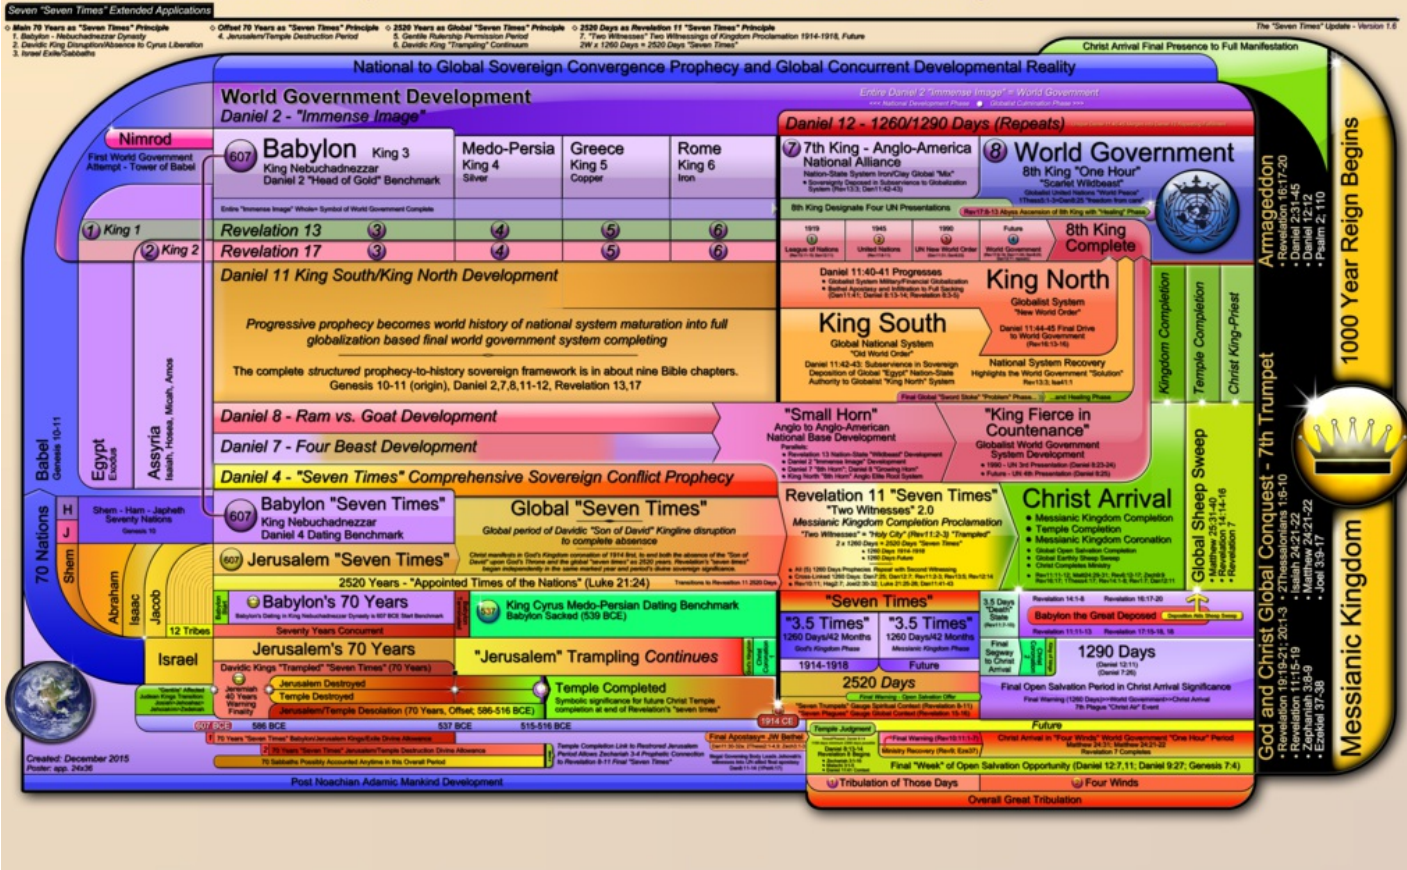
Seven "Seven Times" Extended Applications

Main 70 Years as "Seven Times" Principle
1. Babylon - Nebuchadnezzar Dynasty
2. Davidic King Disruption/Absence to Cyrus Liberation
3. Israel Exile/Sabbaths

Offset 70 Years as "Seven Times" Principle
4. Jerusalem/Temple Destruction Period

2520 Years as Global "Seven Times" Principle
5. Gentile Rulership Permission Period
6. Davidic King "Trampling" Continuum

2520 Days as Revelation 11 "Seven Times" Principle
7. "Two Witnesses" Two Witnessings of Kingdom Proclamation 1914-1918, Future
2W x 1260 Days = 2520 Days "Seven Times"

The "Seven Times" Update - Version 1.6

Christ Arrival Final Presence to Full Manifestation

National to Global Sovereign Convergence Prophecy and Global Concurrent Developmental Reality

World Government Development
Daniel 2 - "Immense Image"

Entire Daniel 2 "Immense Image" = World Government

Nimrod
First World Government Attempt - Tower of Babel

607 Babylon King 3
King Nebuchadnezzar
Daniel 2 "Head of Gold" Benchmark

Medo-Persia King 4 Silver
Greece King 5 Copper
Rome King 6 Iron

Daniel 12 - 1260/1290 Days (Repeats)

7 7th King - Anglo-America National Alliance
8 World Government
8th King "One Hour" "Scarlet Wildbeast"

Entire "Immense Image" Whole= Symbol of World Government Complete

8th King Designate Four UN Presentations

1 King 1
Revelation 13 3 4 5 6
2 King 2
Revelation 17 3 4 5 6

1919 League of Nations
1945 United Nations
1990 UN New World Order
Future World Government

8th King Complete

Daniel 11 King South/King North Development

Progressive prophecy becomes world history of national system maturation into full globalization based final world government system completing

The complete structured prophecy-to-history sovereign framework is in about nine Bible chapters. Genesis 10-11 (origin), Daniel 2,7,8,11-12, Revelation 13,17

Daniel 11:40-41 Progresses
King North
Globalist System "New World Order"
King South
Global National System "Old World Order"
Daniel 11:44-45 Final Drive to World Government
National System Recovery Highlights the World Government "Solution"

Kingdom Completion
Temple Completion
Christ King-Priest

Armageddon
Revelation 16:17-20
Daniel 2:31-45
Daniel 12:12
Psalm 2; 110

1000 Year Reign Begins

Babel Genesis 10-11
Egypt Exodus
Assyria Isaiah, Hosea, Micah, Amos

Daniel 8 - Ram vs. Goat Development
Daniel 7 - Four Beast Development
"Small Horn" Anglo to Anglo-American National Base Development
"King Fierce in Countenance" Globalist World Government System Development

Daniel 4 - "Seven Times" Comprehensive Sovereign Conflict Prophecy

70 Nations
H J
Shem - Ham - Japheth Seventy Nations
Shem
Abraham
Isaac
Jacob
12 Tribes
Israel

607 Babylon "Seven Times"
King Nebuchadnezzar
Daniel 4 Dating Benchmark

Global "Seven Times"
Global period of Davidic "Son of David" Kingline disruption to complete absence

607 Jerusalem "Seven Times"

2520 Years - "Appointed Times of the Nations" (Luke 21:24)

Revelation 11 "Seven Times"
"Two Witnesses" 2.0
Messianic Kingdom Completion Proclamation

Christ Arrival
• Messianic Kingdom Completion
• Temple Completion
• Messianic Kingdom Coronation

Global Sheep Sweep
• Matthew 25:31-40
• Revelation 14:14-16
• Revelation 7

God and Christ Global Conquest - 7th Trumpet
• Revelation 19:19-21; 20:1-3
• 2Thessalonians 1:6-10
• Isaiah 24:21-22
• Matthew 24:21-22
• Joel 3:9-17
• Revelation 11:15-19
• Daniel 2:44
• Zephaniah 3:8-9
• Ezekiel 37-38

Messianic Kingdom

Babylon's 70 Years
Seventy Years Concurrent
537 King Cyrus Medo-Persian Dating Benchmark
Babylon Sacked (539 BCE)

Jerusalem's 70 Years
Davidic Kings "Trampled" "Seven Times" (70 Years)
"Jerusalem" Trampling Continues

Jerusalem Destroyed
Temple Destroyed
Jerusalem/Temple Desolation (70 Years, Offset; 586-516 BCE)
Temple Completed

607 BCE 586 BCE 537 BCE 515-516 BCE 1914 CE

"Seven Times"
"3.5 Times" 1260 Days/42 Months
"3.5 Times" 1260 Days/42 Months
1914-1918 Future
2520 Days

Babylon the Great Deposed
1290 Days
Final Open Salvation Period in Christ Arrival Significance

Future
Final "Week" of Open Salvation Opportunity (Daniel 12:7,11; Daniel 9:27; Genesis 7:4)

Post Noachian Adamic Mankind Development

Tribulation of Those Days
Four Winds
Overall Great Tribulation

Created: December 2015
Poster: app. 24x36